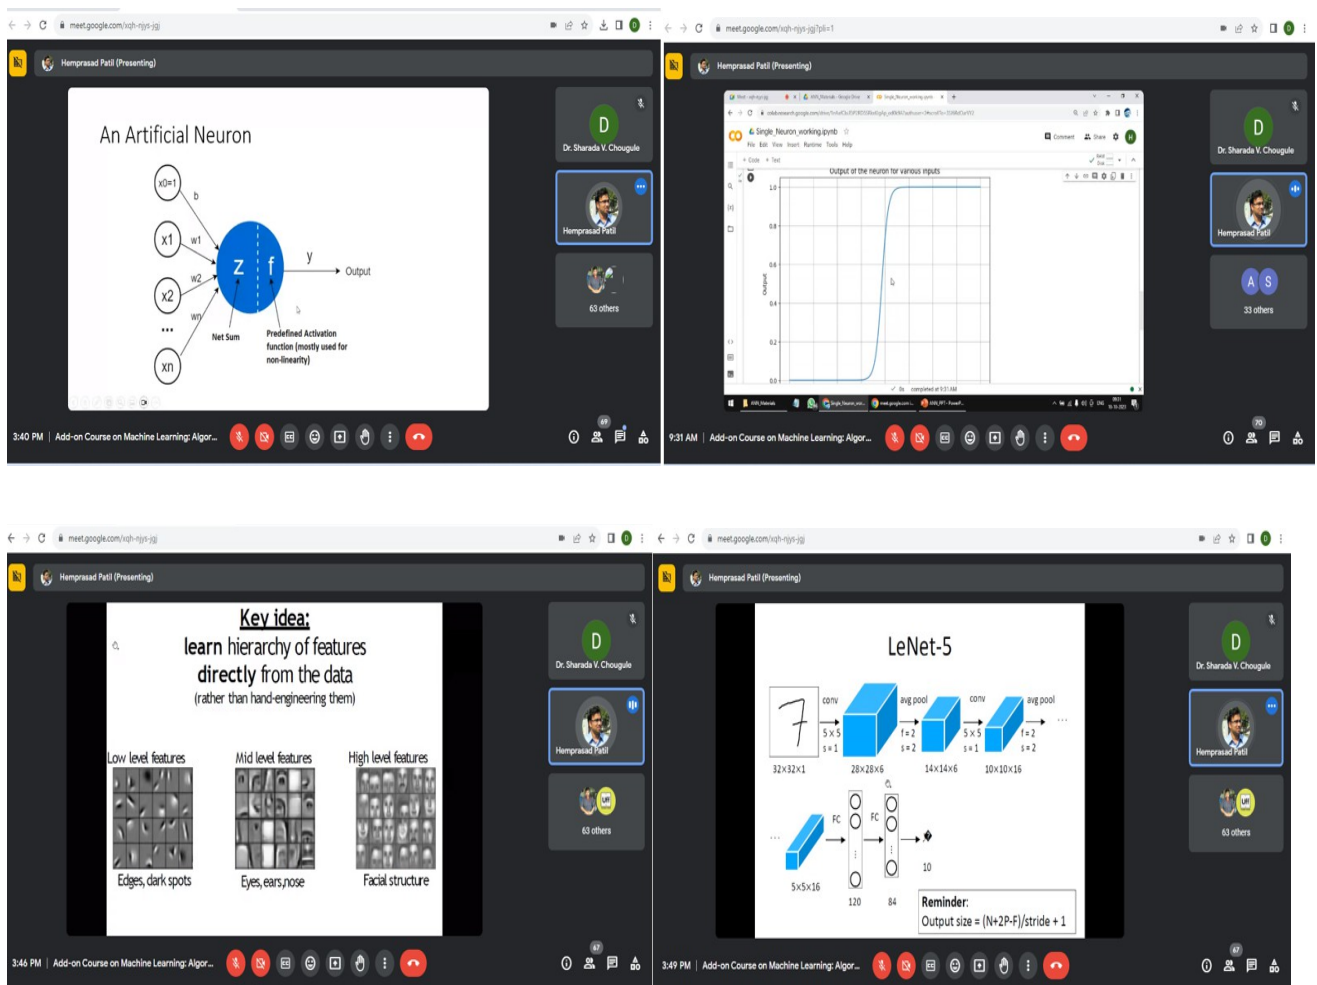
meet.google.com/xqh-njys-jgj

Hemprasad Patil (Presenting)

An Artificial Neuron

x0=1
b
x1
w1
x2
w2
...
wn
xn
z
f
y
Output
Net Sum
Predefined Activation function (mostly used for non-linearity)

Dr. Sharada V. Chougule
Hemprasad Patil
63 others

3:40 PM | Add-on Course on Machine Learning: Algor...

69

meet.google.com/xqh-njys-jgj?pli=1

Hemprasad Patil (Presenting)

Single_Neuron_working.ipynb
File Edit View Insert Runtime Tools Help
Comment Share
+ Code + Text
Output of the neuron for various inputs
1.0
0.8
0.6
0.4
0.2
0.0
Output
completed at 9:31 AM

Dr. Sharada V. Chougule
Hemprasad Patil
33 others

9:31 AM | Add-on Course on Machine Learning: Algor...

70

meet.google.com/xqh-njys-jgj

Hemprasad Patil (Presenting)

Key idea:
learn hierarchy of features
directly from the data
(rather than hand-engineering them)

Low level features
Mid level features
High level features
Edges, dark spots
Eyes, ears, nose
Facial structure

Dr. Sharada V. Chougule
Hemprasad Patil
63 others

3:46 PM | Add-on Course on Machine Learning: Algor...

67

meet.google.com/xqh-njys-jgj

Hemprasad Patil (Presenting)

LeNet-5

conv
5×5
s=1
avg pool
f=2
s=2
conv
5×5
s=1
avg pool
f=2
s=2
32×32×1
28×28×6
14×14×6
10×10×16
FC
FC
5×5×16
120
84
10

Reminder:
Output size = (N+2P-F)/stride + 1

Dr. Sharada V. Chougule
Hemprasad Patil
63 others

3:49 PM | Add-on Course on Machine Learning: Algor...

67